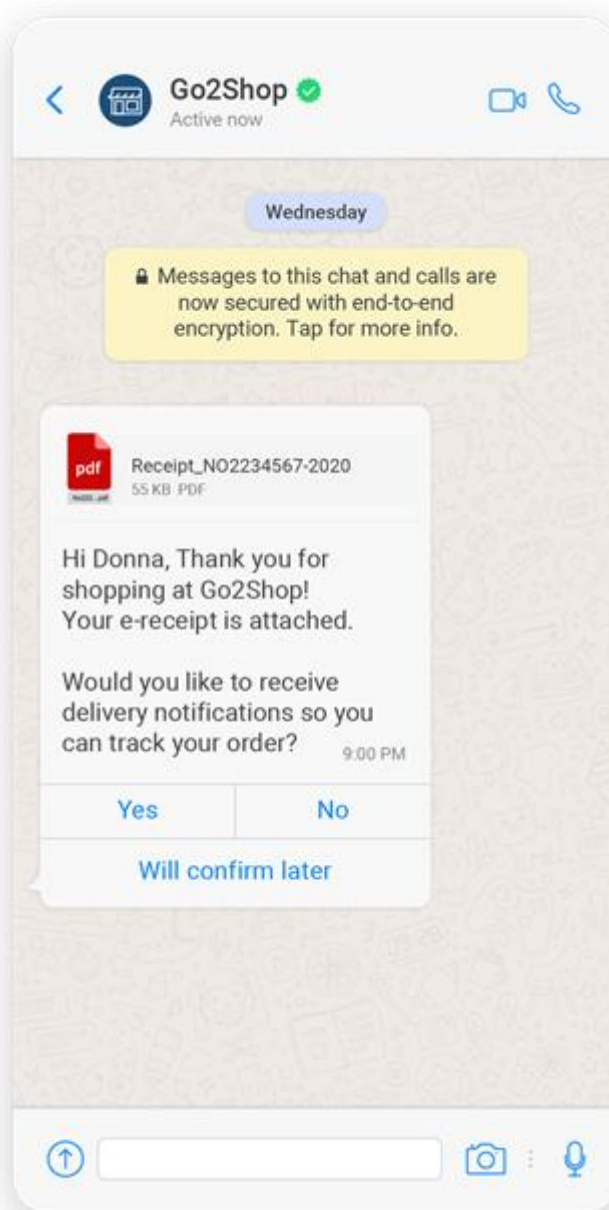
Go2Shop
Active now

Wednesday

Messages to this chat and calls are now secured with end-to-end encryption. Tap for more info.

pdf
Receipt_NO2234567-2020
55 KB PDF

Hi Donna, Thank you for shopping at Go2Shop! Your e-receipt is attached.

Would you like to receive delivery notifications so you can track your order?
9:00 PM

Yes
No
Will confirm later